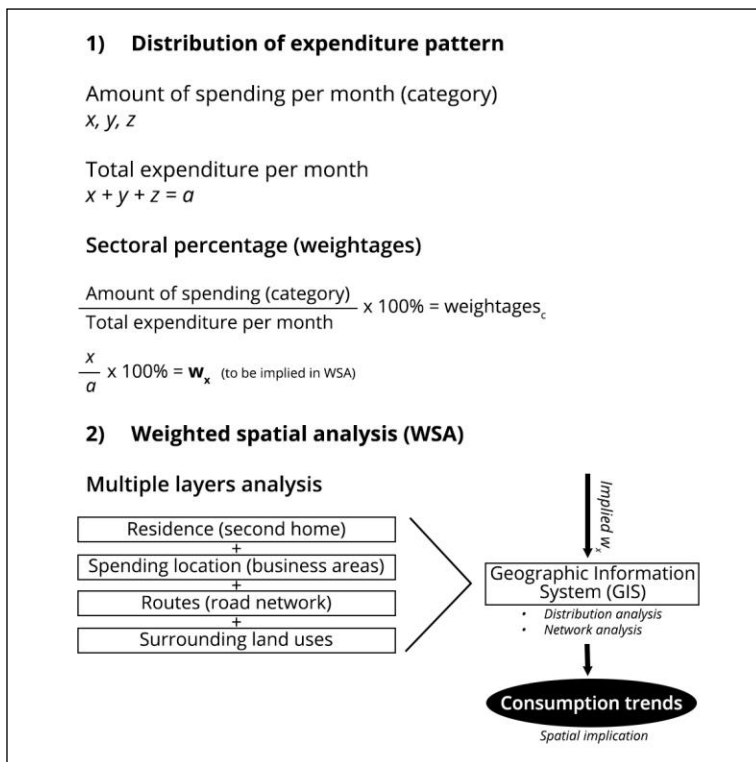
1) Distribution of expenditure pattern

Amount of spending per month (category)
$x, y, z$

Total expenditure per month
$x + y + z = a$

Sectoral percentage (weightages)

$\frac{\text{Amount of spending (category)}}{\text{Total expenditure per month}}$ x 100% = weightages$_c$

$\frac{x}{a}$ x 100% = $\mathbf{w_x}$ (to be implied in WSA)

2) Weighted spatial analysis (WSA)

Multiple layers analysis

Residence (second home)
+
Spending location (business areas)
+
Routes (road network)
+
Surrounding land uses

Implied $w_x$

Geographic Information System (GIS)
• Distribution analysis
• Network analysis

Consumption trends
Spatial implication